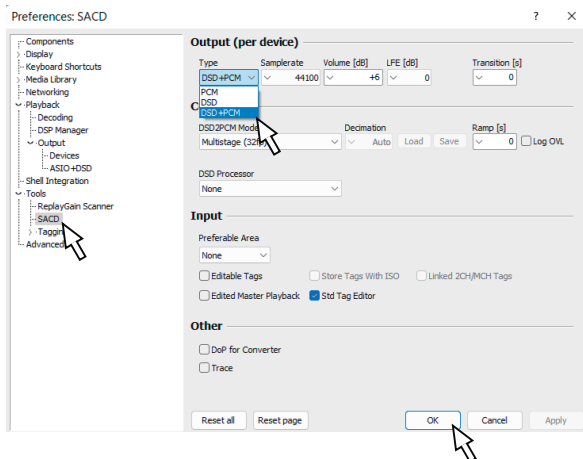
Preferences: SACD

?

Components
Display
Keyboard Shortcuts
Media Library
Networking
Playback
Decoding
DSP Manager
Output
Devices
ASIO+DSD
Shell Integration
Tools
ReplayGain Scanner
SACD
Tagging
Advanced

Output (per device)

Type
DSD+PCM
PCM
DSD
DSD+PCM

Samplerate
44100

Volume [dB]
+6

LFE [dB]
0

Transition [s]
0

C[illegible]

DSD2PCM Mode
Multistage (32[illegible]

Decimation
Auto

Load

Save

Ramp [s]
0

Log OVL

DSD Processor
None

Input

Preferable Area
None

Editable Tags

Store Tags With ISO

Linked 2CH/MCH Tags

Edited Master Playback

Std Tag Editor

Other

DoP for Converter

Trace

Reset all

Reset page

OK

Cancel

Apply